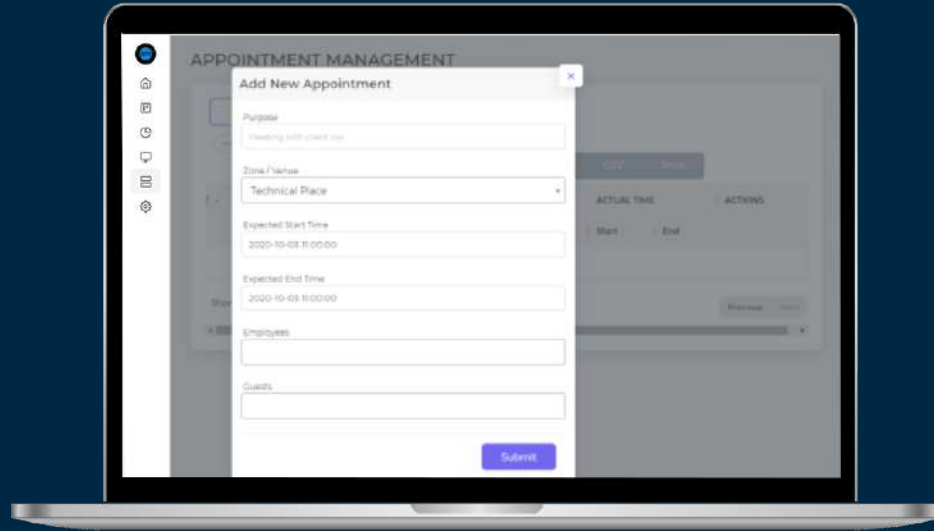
APPOINTMENT MANAGEMENT

Add New Appointment

×

Purpose

Meeting with client xx

Zone / Venue

Technical Place

Expected Start Time

2020-10-03 11:00:00

Expected End Time

2020-10-03 11:00:00

Employees

Guests

Submit

CSV

Print

ACTUAL TIME

ACTIONS

Start

End

Previous

Next